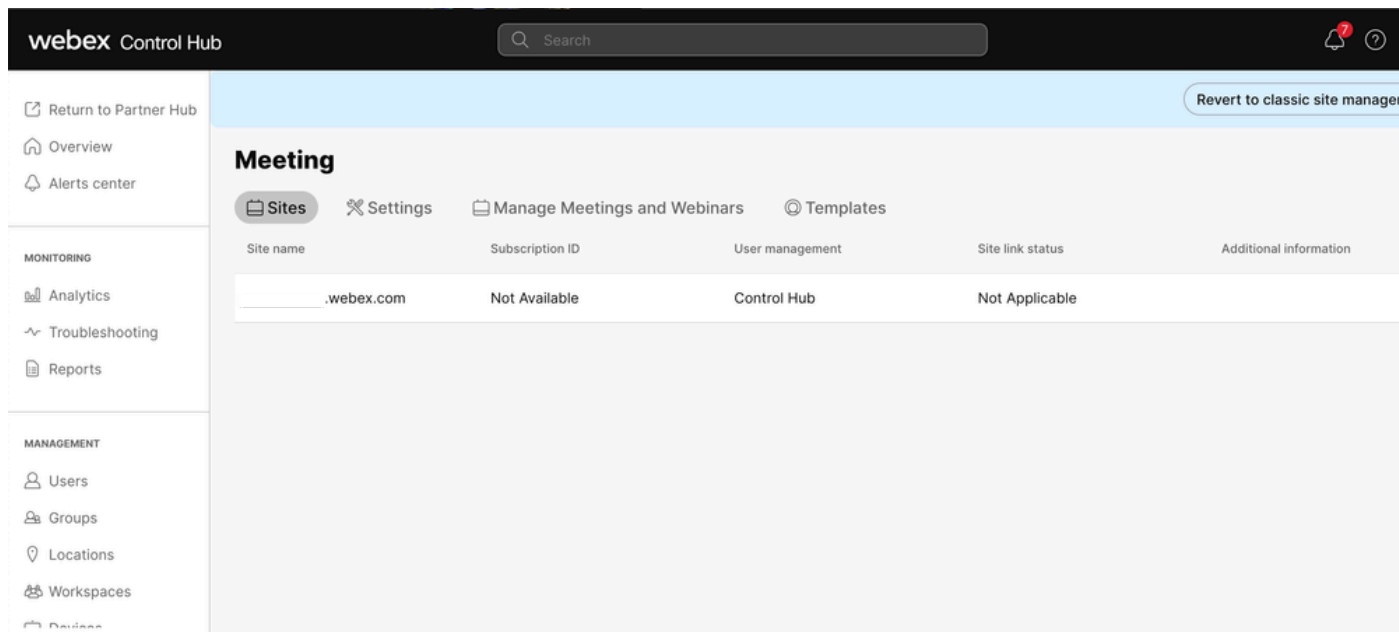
webex Control Hub

Search

7

Return to Partner Hub
Overview
Alerts center

MONITORING
Analytics
Troubleshooting
Reports

MANAGEMENT
Users
Groups
Locations
Workspaces
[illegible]

Revert to classic site manage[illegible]

Meeting

Sites Settings Manage Meetings and Webinars Templates

| Site name | Subscription ID | User management | Site link status | Additional information |
|---|---|---|---|---|
| .webex.com | Not Available | Control Hub | Not Applicable | |